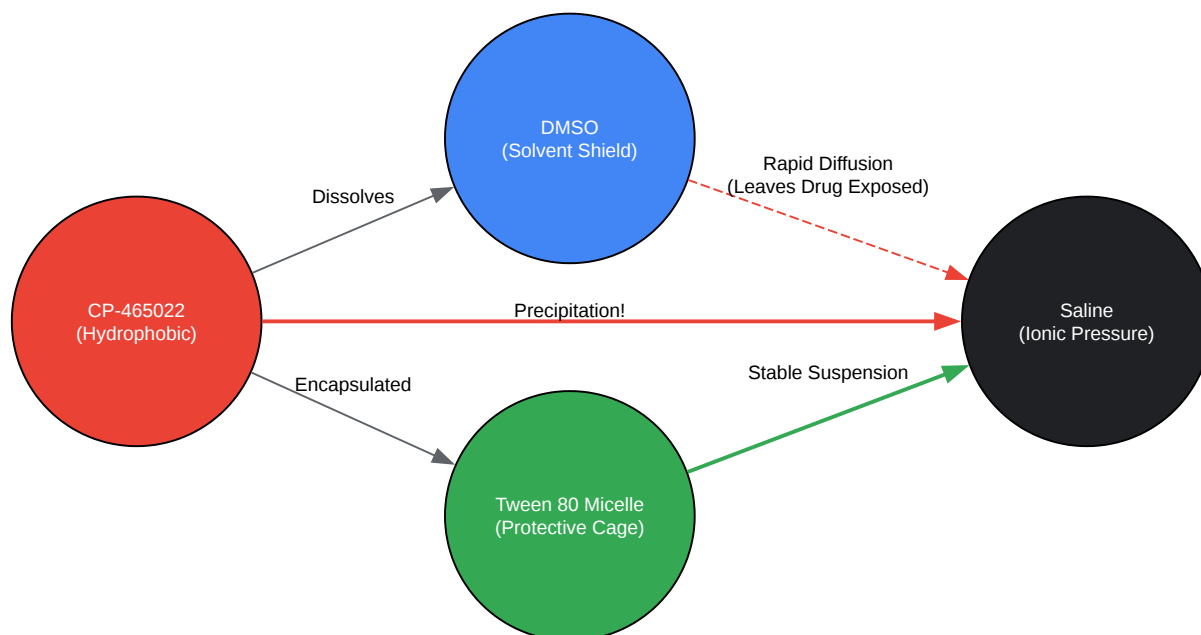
DMSO
(Solvent Shield)

Dissolves

Rapid Diffusion
(Leaves Drug Exposed)

CP-465022
(Hydrophobic)

Precipitation!

Saline
(Ionic Pressure)

Encapsulated

Stable Suspension

Tween 80 Micelle
(Protective Cage)